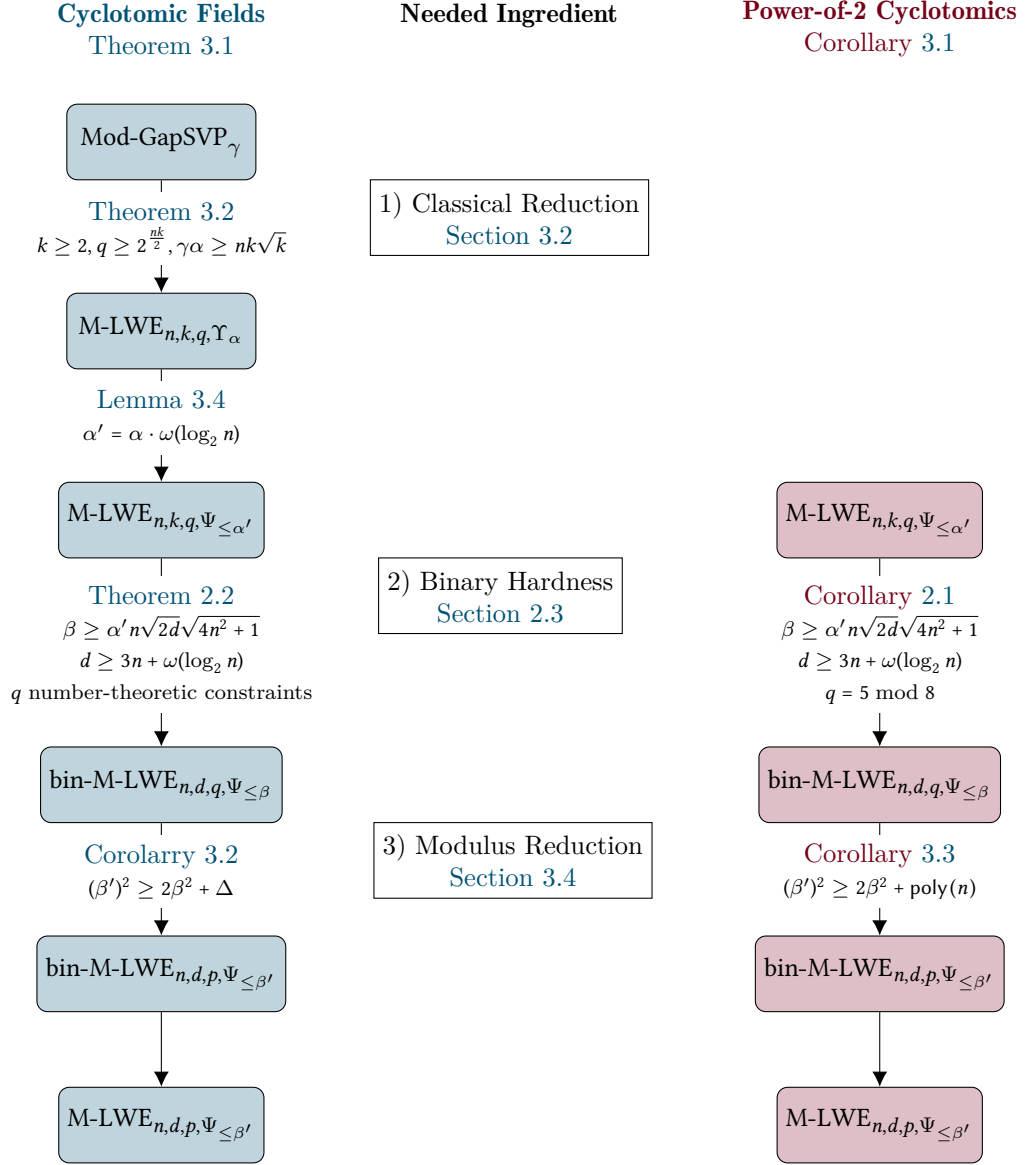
Cyclotomic Fields
Theorem 3.1

Needed Ingredient

Power-of-2 Cyclotomics
Corollary 3.1

Mod-GapSVP$_\gamma$

Theorem 3.2
$k \geq 2, q \geq 2^{\frac{nk}{2}}, \gamma\alpha \geq nk\sqrt{k}$

1) Classical Reduction
Section 3.2

M-LWE$_{n,k,q,\Upsilon_\alpha}$

Lemma 3.4
$\alpha' = \alpha \cdot \omega(\log_2 n)$

M-LWE$_{n,k,q,\Psi_{\leq\alpha'}}$

M-LWE$_{n,k,q,\Psi_{\leq\alpha'}}$

Theorem 2.2
$\beta \geq \alpha' n\sqrt{2d}\sqrt{4n^2+1}$
$d \geq 3n + \omega(\log_2 n)$
$q$ number-theoretic constraints

2) Binary Hardness
Section 2.3

Corollary 2.1
$\beta \geq \alpha' n\sqrt{2d}\sqrt{4n^2+1}$
$d \geq 3n + \omega(\log_2 n)$
$q = 5 \bmod 8$

bin-M-LWE$_{n,d,q,\Psi_{\leq\beta}}$

bin-M-LWE$_{n,d,q,\Psi_{\leq\beta}}$

Corolarry 3.2
$(\beta')^2 \geq 2\beta^2 + \Delta$

3) Modulus Reduction
Section 3.4

Corollary 3.3
$(\beta')^2 \geq 2\beta^2 + \mathrm{poly}(n)$

bin-M-LWE$_{n,d,p,\Psi_{\leq\beta'}}$

bin-M-LWE$_{n,d,p,\Psi_{\leq\beta'}}$

M-LWE$_{n,d,p,\Psi_{\leq\beta'}}$

M-LWE$_{n,d,p,\Psi_{\leq\beta'}}$